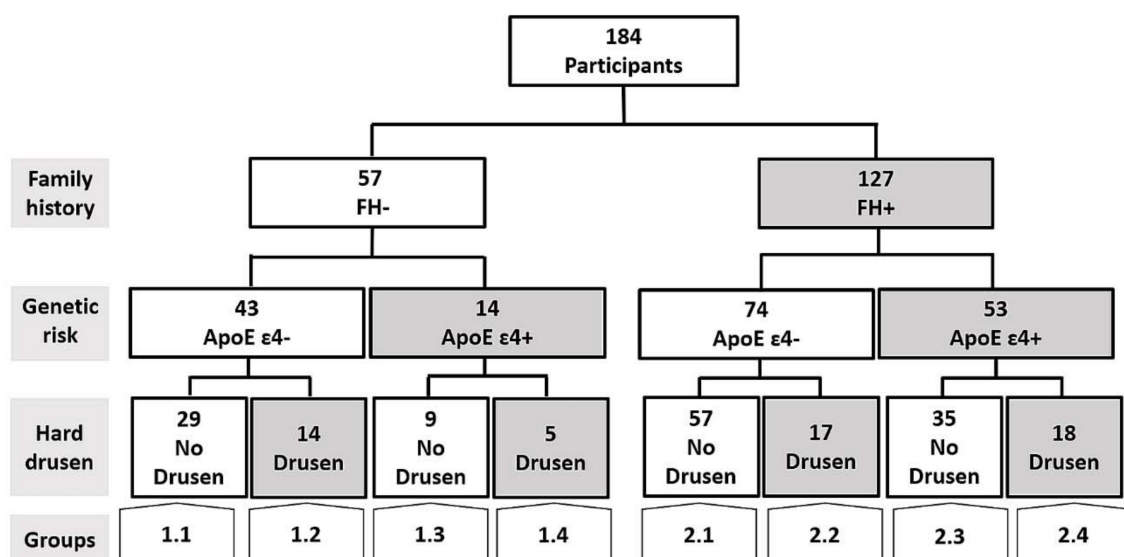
184
Participants

Family history

57
FH-

127
FH+

Genetic risk

43
ApoE ε4-

14
ApoE ε4+

74
ApoE ε4-

53
ApoE ε4+

Hard drusen

29
No
Drusen

14
Drusen

9
No
Drusen

5
Drusen

57
No
Drusen

17
Drusen

35
No
Drusen

18
Drusen

Groups

1.1

1.2

1.3

1.4

2.1

2.2

2.3

2.4